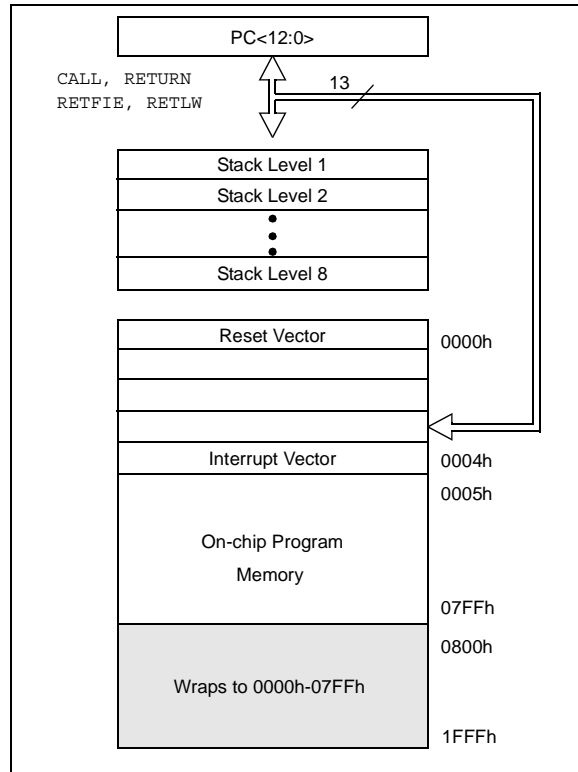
PC<12:0>

CALL, RETURN
RETFIE, RETLW

13

Stack Level 1
Stack Level 2
•
•
•
Stack Level 8

Reset Vector 0000h

Interrupt Vector 0004h
0005h

On-chip Program Memory

07FFh
0800h

Wraps to 0000h-07FFh

1FFFh